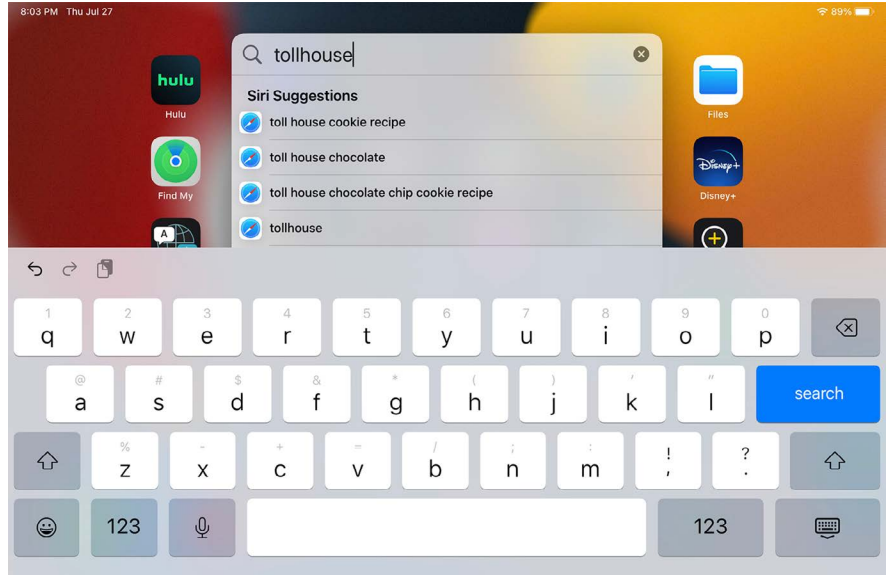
8:03 PM Thu Jul 27

89%

tollhouse

Siri Suggestions

toll house cookie recipe

toll house chocolate

toll house chocolate chip cookie recipe

tollhouse

hulu

Hulu

Find My

Files

Disney+

Disney+

1 q 2 w 3 e 4 r 5 t 6 y 7 u 8 i 9 o 0 p

@ a # s $ d & f * g ( h ) j ' k " l search

% z - x + c = v / b ; n : m ! , ? .

123 123